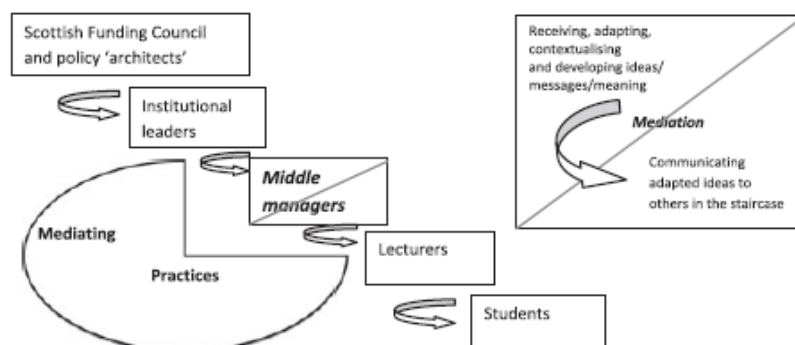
Scottish Funding Council and policy 'architects'

Institutional leaders

Middle managers

Lecturers

Students

Mediating

Practices

Receiving, adapting, contextualising and developing ideas/ messages/meaning

Mediation

Communicating adapted ideas to others in the staircase